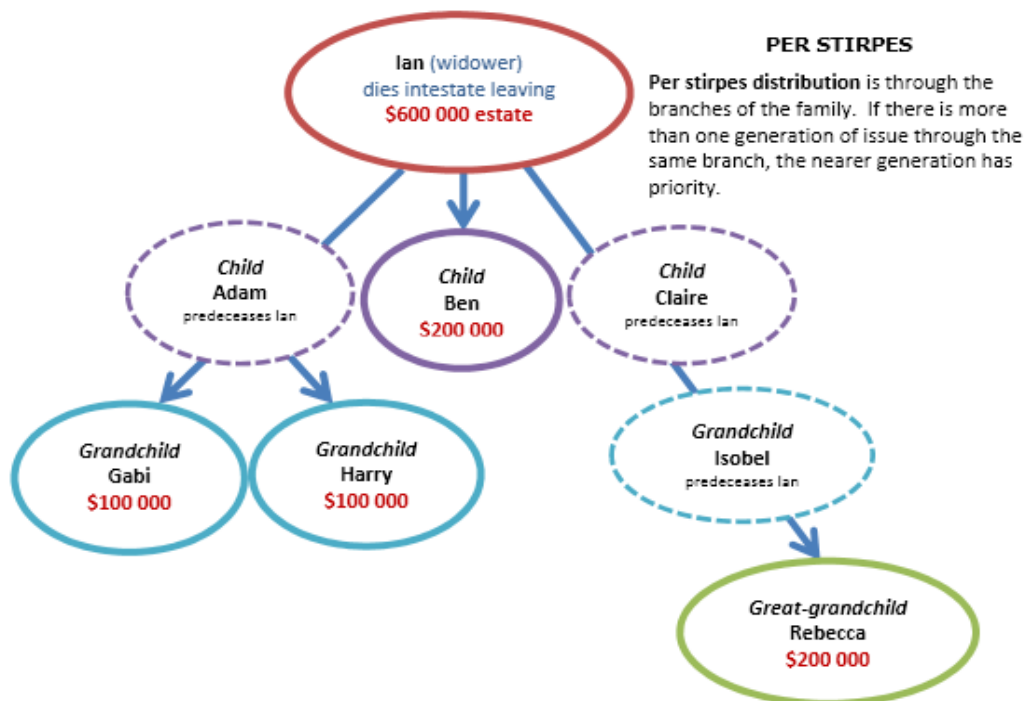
Ian (widower)
dies intestate leaving
$600 000 estate

PER STIRPES

**Per stirpes distribution** is through the branches of the family. If there is more than one generation of issue through the same branch, the nearer generation has priority.

*Child*
Adam
predeceases Ian

*Child*
Ben
$200 000

*Child*
Claire
predeceases Ian

*Grandchild*
Gabi
$100 000

*Grandchild*
Harry
$100 000

*Grandchild*
Isobel
predeceases Ian

*Great-grandchild*
Rebecca
$200 000